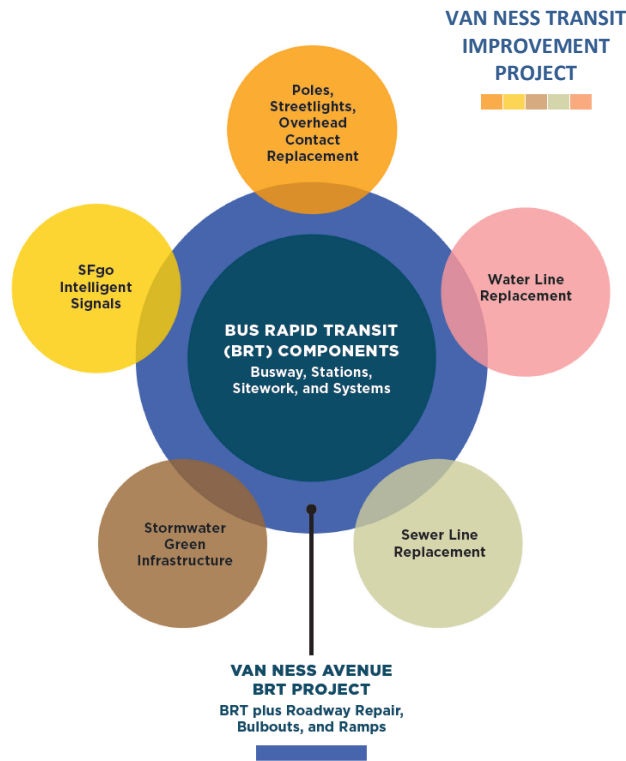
VAN NESS TRANSIT IMPROVEMENT PROJECT

Poles, Streetlights, Overhead Contact Replacement

SFgo Intelligent Signals

Water Line Replacement

BUS RAPID TRANSIT (BRT) COMPONENTS
Busway, Stations, Sitework, and Systems

Stormwater Green Infrastructure

Sewer Line Replacement

VAN NESS AVENUE BRT PROJECT
BRT plus Roadway Repair, Bulbouts, and Ramps